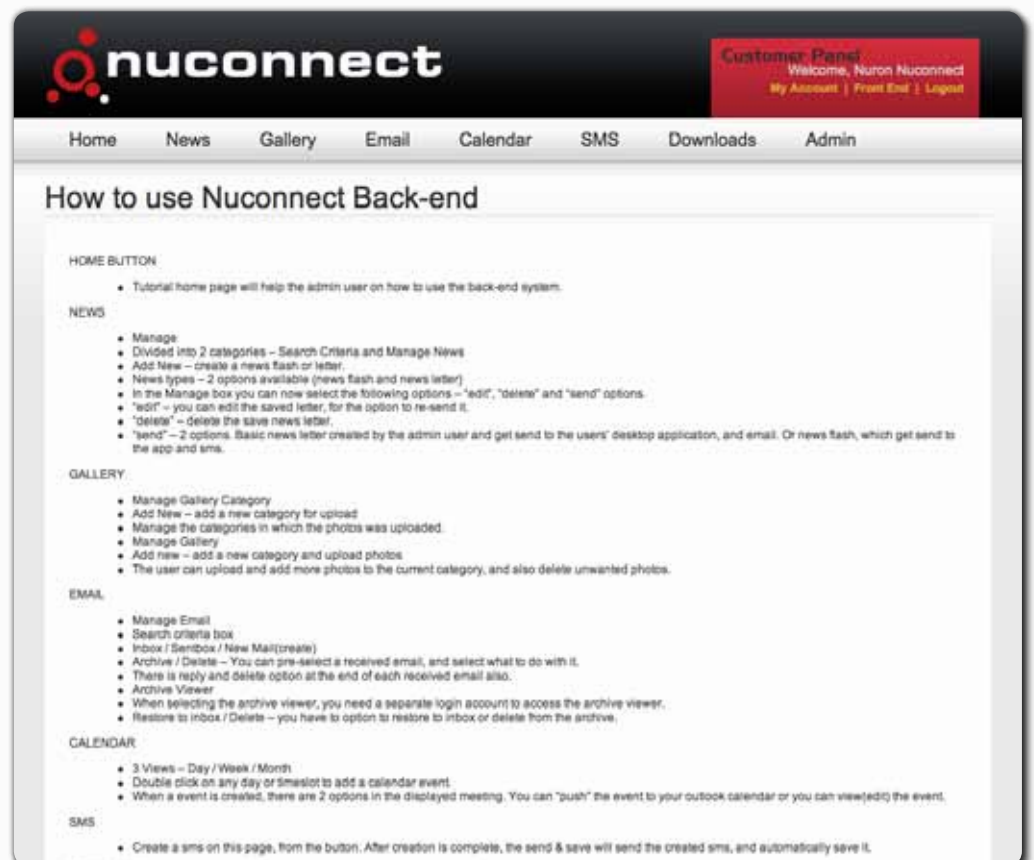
nuconnect

Customer Panel
Welcome, Nuron Nuconnect
My Account | Front End | Logout

Home News Gallery Email Calendar SMS Downloads Admin

How to use Nuconnect Back-end

HOME BUTTON

- Tutorial home page will help the admin user on how to use the back-end system.

NEWS

- Manage
- Divided into 2 categories – Search Criteria and Manage News
- Add New – create a news flash or letter.
- News types – 2 options available (news flash and news letter)
- In the Manage box you can now select the following options – "edit", "delete" and "send" options.
- "edit" – you can edit the saved letter, for the option to re-send it.
- "delete" – delete the save news letter.
- "send" – 2 options. Basic news letter created by the admin user and get send to the users' desktop application, and email. Or news flash, which get send to the app and sms.

GALLERY

- Manage Gallery Category
- Add New – add a new category for upload
- Manage the categories in which the photos was uploaded.
- Manage Gallery
- Add new – add a new category and upload photos
- The user can upload and add more photos to the current category, and also delete unwanted photos.

EMAIL

- Manage Email
- Search criteria box
- Inbox / Sentbox / New Mail(create)
- Archive / Delete – You can pre-select a received email, and select what to do with it.
- There is reply and delete option at the end of each received email also.
- Archive Viewer
- When selecting the archive viewer, you need a separate login account to access the archive viewer.
- Restore to inbox / Delete – you have to option to restore to inbox or delete from the archive.

CALENDAR

- 3 Views – Day / Week / Month
- Double click on any day or timeslot to add a calendar event.
- When a event is created, there are 2 options in the displayed meeting. You can "push" the event to your outlook calendar or you can view(edit) the event.

SMS

- Create a sms on this page, from the button. After creation is complete, the send & save will send the created sms, and automatically save it.